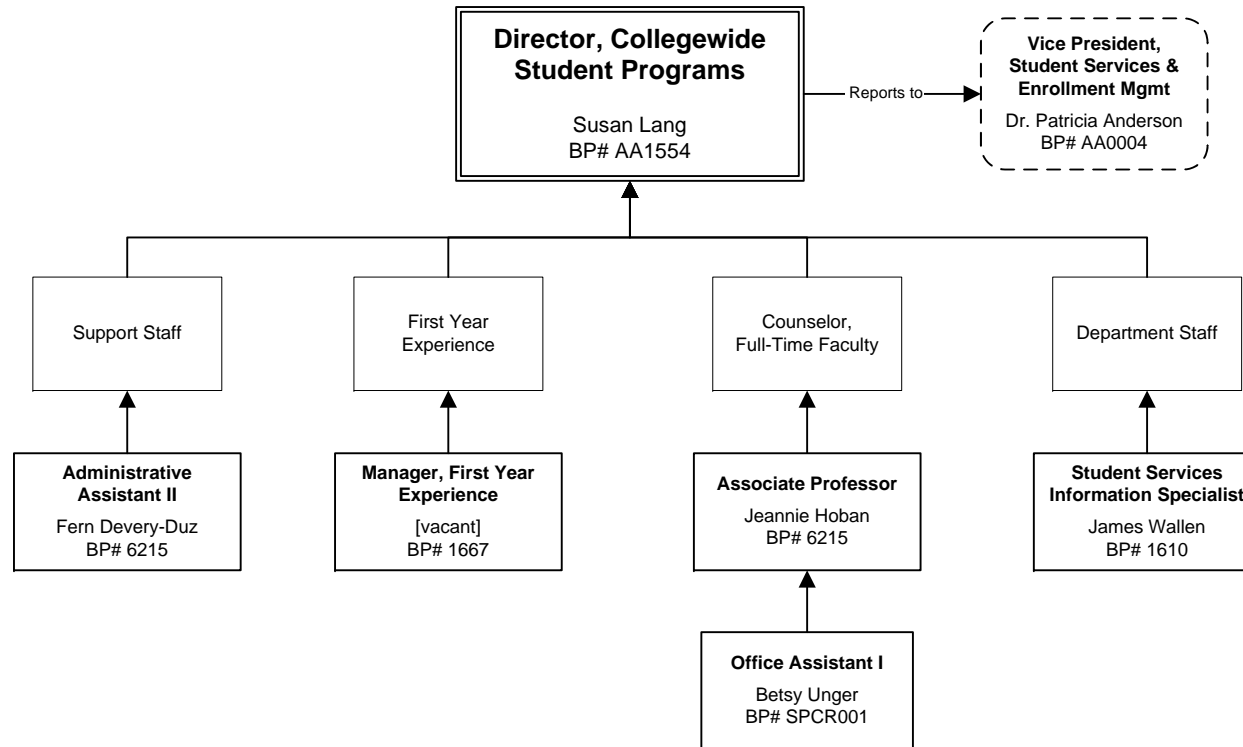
Director, Collegewide Student Programs

Susan Lang
BP# AA1554

Reports to

Vice President, Student Services & Enrollment Mgmt

Dr. Patricia Anderson
BP# AA0004

Support Staff

First Year Experience

Counselor, Full-Time Faculty

Department Staff

Administrative Assistant II

Fern Devery-Duz
BP# 6215

Manager, First Year Experience

[vacant]
BP# 1667

Associate Professor

Jeannie Hoban
BP# 6215

Student Services Information Specialist

James Wallen
BP# 1610

Office Assistant I

Betsy Unger
BP# SPCR001